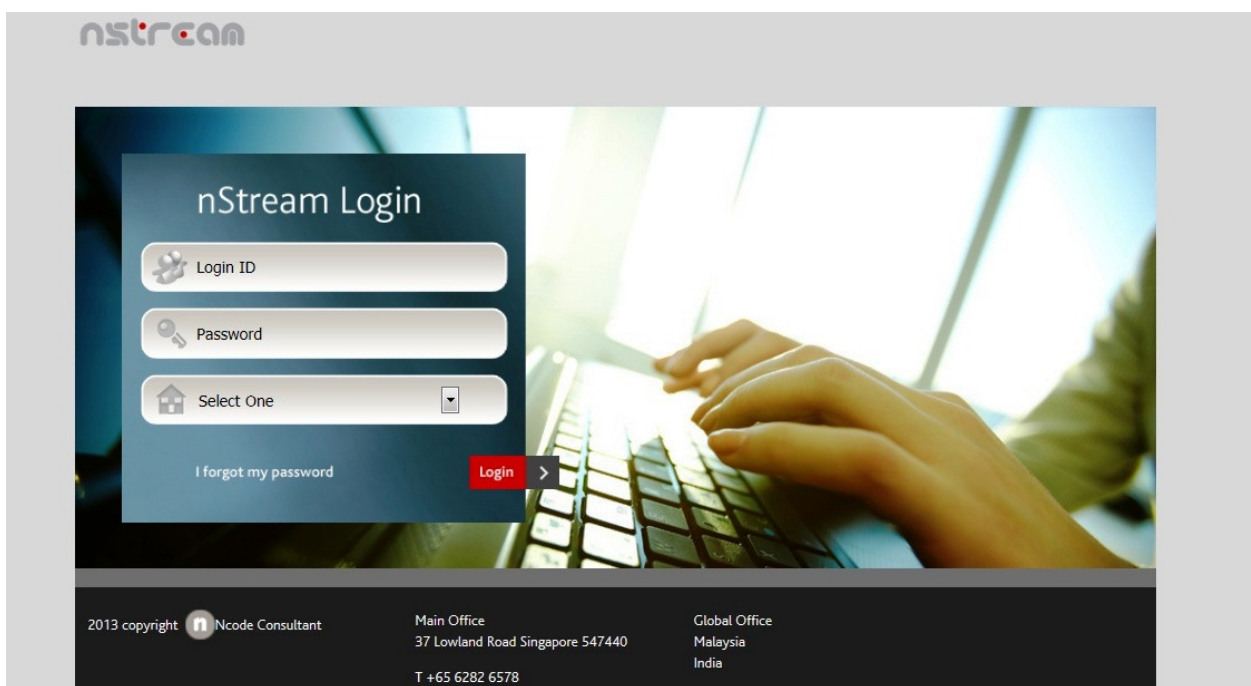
nstream

nStream Login

Login ID

Password

Select One

I forgot my password

Login >

2013 copyright Ncode Consultant

Main Office
37 Lowland Road Singapore 547440

T +65 6282 6578

Global Office
Malaysia
India